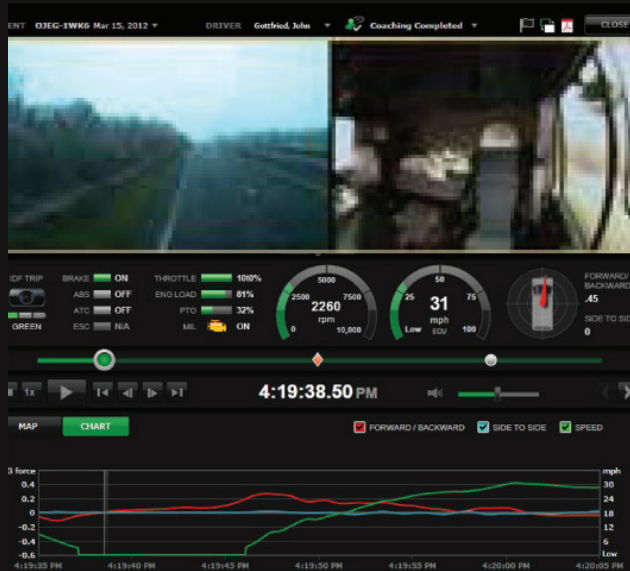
ENT O3EG-1WK6 Mar 15, 2012 ▾ DRIVER Gottfried, John ▾ Coaching Completed ▾ CLOSE

IDF TRIP
GREEN

BRAKE ON
ABS OFF
ATC OFF
ESC N/A

THROTTLE 100%
ENG LOAD 81%
PTO 32%
MIL ON

5000
2500 7500
2260
rpm
0 10,000

50
25 75
31
mph
Low ECU 100

FORWARD/ BACKWARD
.45
SIDE TO SIDE
0

1x
4:19:38.50 PM

MAP CHART

FORWARD / BACKWARD SIDE TO SIDE SPEED

G force
0.4
0.2
0
-0.2
-0.4
-0.6

mph
30
24
18
12
6
Low

4:19:35 PM 4:19:40 PM 4:19:45 PM 4:19:50 PM 4:19:55 PM 4:20:00 PM 4:20:05 PM